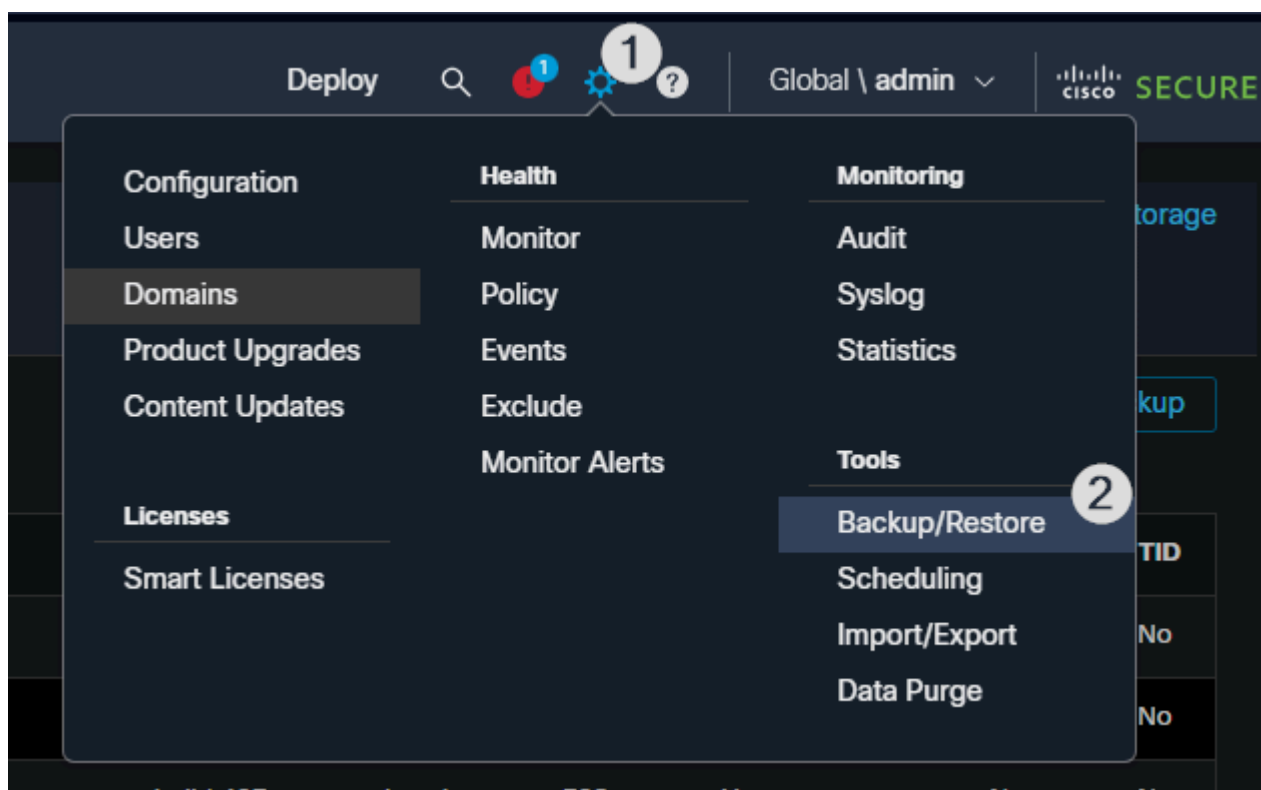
Deploy 1 1 ? Global \ admin cisco SECURE

Configuration
Users
Domains
Product Upgrades
Content Updates

Licenses
Smart Licenses

Health
Monitor
Policy
Events
Exclude
Monitor Alerts

Monitoring
Audit
Syslog
Statistics

Tools
Backup/Restore 2
Scheduling
Import/Export
Data Purge

torage
kup
TID
No
No